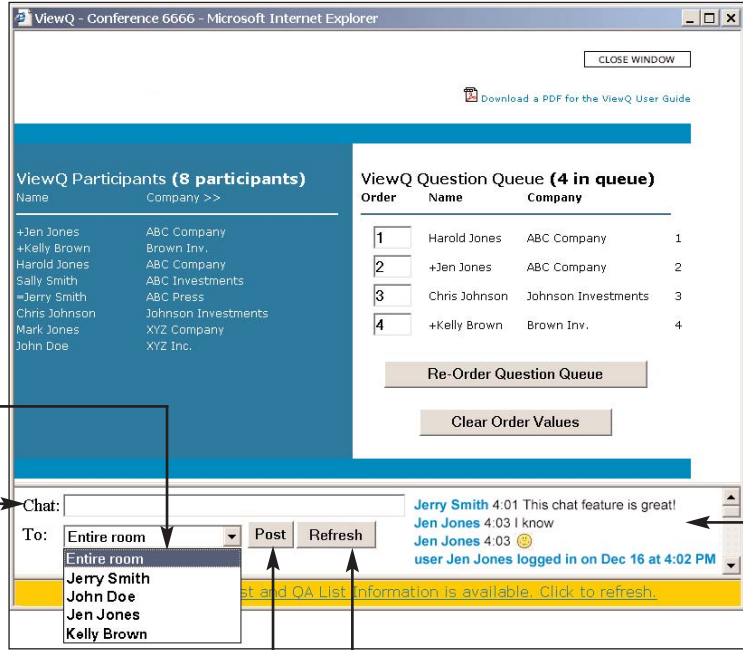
ViewQ - Conference 6666 - Microsoft Internet Explorer

CLOSE WINDOW

Download a PDF for the ViewQ User Guide

ViewQ Participants **(8 participants)**

| Name | Company >> |
|---|---|
| +Jen Jones | ABC Company |
| +Kelly Brown | Brown Inv. |
| Harold Jones | ABC Company |
| Sally Smith | ABC Investments |
| =Jerry Smith | ABC Press |
| Chris Johnson | Johnson Investments |
| Mark Jones | XYZ Company |
| John Doe | XYZ Inc. |

ViewQ Question Queue **(4 in queue)**

| Order | Name | Company | |
|---|---|---|---|
| 1 | Harold Jones | ABC Company | 1 |
| 2 | +Jen Jones | ABC Company | 2 |
| 3 | Chris Johnson | Johnson Investments | 3 |
| 4 | +Kelly Brown | Brown Inv. | 4 |

Re-Order Question Queue

Clear Order Values

Chat:

To: Entire room

Post Refresh

Entire room
Jerry Smith
John Doe
Jen Jones
Kelly Brown

Jerry Smith 4:01 This chat feature is great!
Jen Jones 4:03 I know
Jen Jones 4:03
user Jen Jones logged in on Dec 16 at 4:02 PM

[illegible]st and QA List information is available. Click to refresh.